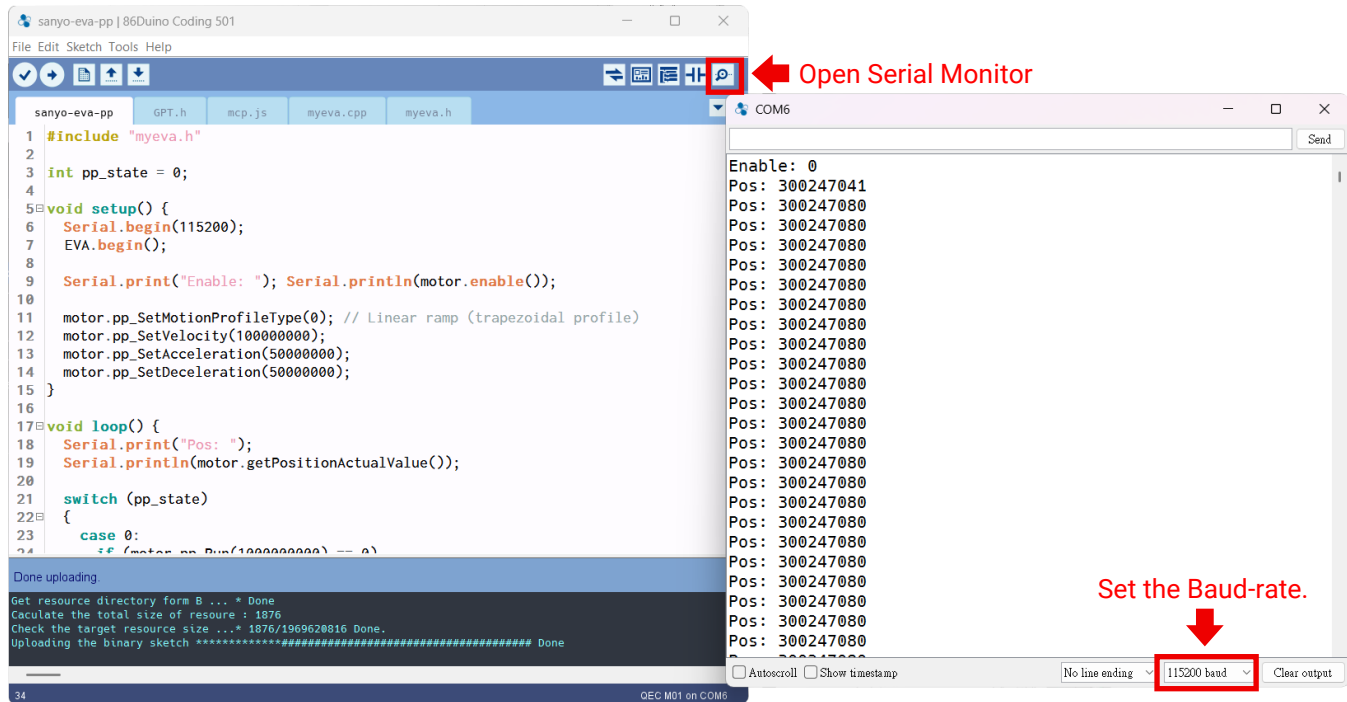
sanyo-eva-pp | 86Duino Coding 501

File Edit Sketch Tools Help

Open Serial Monitor

sanyo-eva-pp GPT.h mcp.js myeva.cpp myeva.h

1 #include "myeva.h"
2
3 int pp_state = 0;
4
5 void setup() {
6 Serial.begin(115200);
7 EVA.begin();
8
9 Serial.print("Enable: "); Serial.println(motor.enable());
10
11 motor.pp_SetMotionProfileType(0); // Linear ramp (trapezoidal profile)
12 motor.pp_SetVelocity(100000000);
13 motor.pp_SetAcceleration(50000000);
14 motor.pp_SetDeceleration(50000000);
15 }
16
17 void loop() {
18 Serial.print("Pos: ");
19 Serial.println(motor.getPositionActualValue());
20
21 switch (pp_state)
22 {
23 case 0:
24 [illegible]

Done uploading.

Get resource directory form B ... * Done
Caculate the total size of resoure : 1876
Check the target resource size ...* 1876/1969620816 Done.
Uploading the binary sketch ************############################################ Done

34

QEC M01 on COM6

COM6

Send

Enable: 0
Pos: 300247041
Pos: 300247080
Pos: 300247080
Pos: 300247080
Pos: 300247080
Pos: 300247080
Pos: 300247080
Pos: 300247080
Pos: 300247080
Pos: 300247080
Pos: 300247080
Pos: 300247080
Pos: 300247080
Pos: 300247080
Pos: 300247080
Pos: 300247080
Pos: 300247080
Pos: 300247080
Pos: 300247080
Pos: 300247080
Pos: 300247080
Pos: 300247080
Pos: 300247080
Pos: 300247080
Pos: 300247080

Set the Baud-rate.

Autoscroll Show timestamp No line ending 115200 baud Clear output